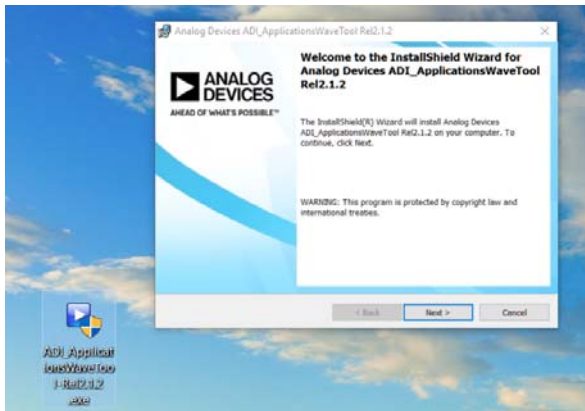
Analog Devices ADI_ApplicationsWaveTool Rel2.1.2

ANALOG DEVICES

AHEAD OF WHAT'S POSSIBLE™

Welcome to the InstallShield Wizard for Analog Devices ADI_ApplicationsWaveTool Rel2.1.2

The InstallShield(R) Wizard will install Analog Devices ADI_ApplicationsWaveTool Rel2.1.2 on your computer. To continue, click Next.

WARNING: This program is protected by copyright law and international treaties.

< Back

Next >

Cancel

ADI_ApplicationsWaveTool-Rel2.1.2.exe